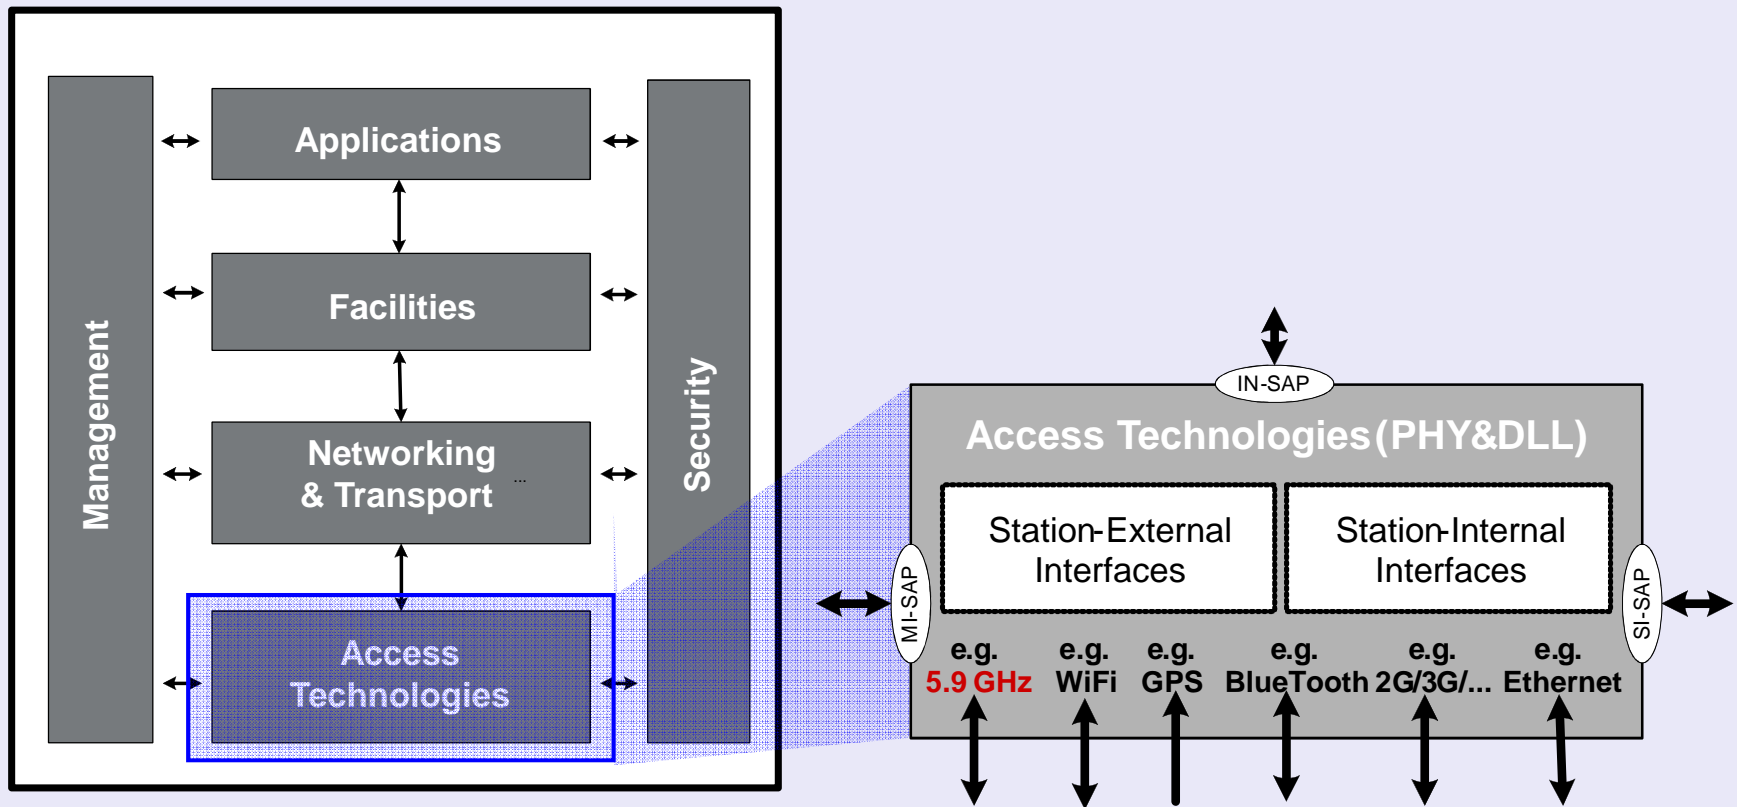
Management

Applications

Facilities

Networking & Transport

Access Technologies

Security

IN-SAP

Access Technologies (PHY&DLL)

Station-External Interfaces

Station-Internal Interfaces

MI-SAP

SI-SAP

e.g. 5.9 GHz

e.g. WiFi

e.g. GPS

e.g. BlueTooth

e.g. 2G/3G/...

e.g. Ethernet